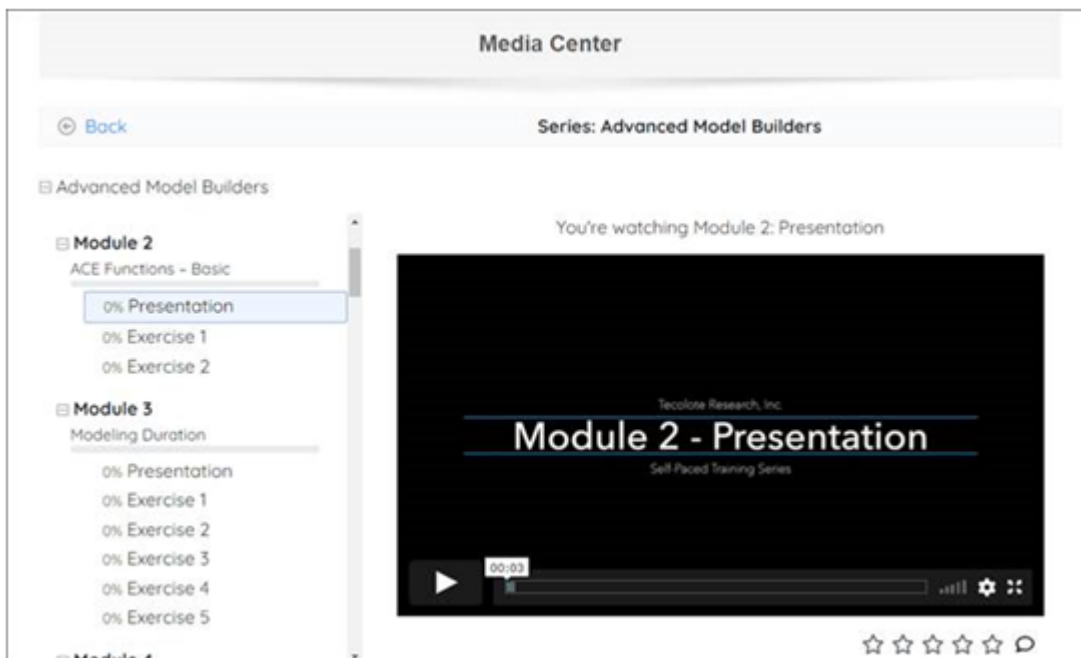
Media Center

⊕ Back

Series: Advanced Model Builders

⊟ Advanced Model Builders

⊟ Module 2
ACE Functions – Basic
0% Presentation
0% Exercise 1
0% Exercise 2

⊟ Module 3
Modeling Duration
0% Presentation
0% Exercise 1
0% Exercise 2
0% Exercise 3
0% Exercise 4
0% Exercise 5

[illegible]

You're watching Module 2: Presentation

Tecolote Research, Inc.
Module 2 - Presentation
Self-Paced Training Series

00:03